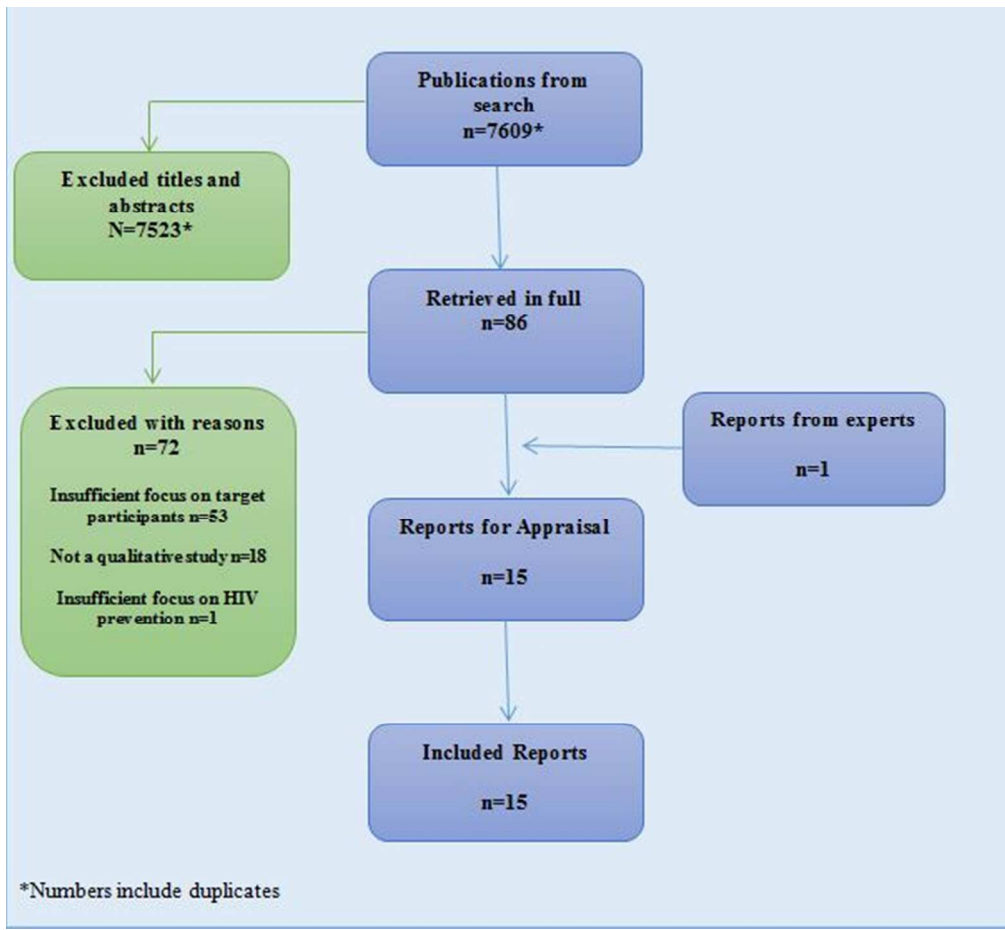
Publications from search
n=7609*

Excluded titles and abstracts
N=7523*

Retrieved in full
n=86

Excluded with reasons
n=72

Insufficient focus on target participants n=53

Not a qualitative study n=18

Insufficient focus on HIV prevention n=1

Reports from experts

n=1

Reports for Appraisal

n=15

Included Reports

n=15

*Numbers include duplicates